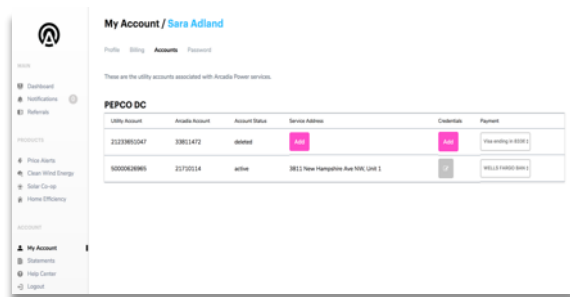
My Account / Sara Adland

Profile Billing Accounts Password

MAIN

Dashboard
Notifications
Referrals

PRODUCTS

Price Alerts
Clean Wind Energy
Solar Co-op
Home Efficiency

ACCOUNT

My Account
Statements
Help Center
Logout

These are the utility accounts associated with Arcadia Power services.

PEPCO DC

| Utility Account | Arcadia Account | Account Status | Service Address | Credentials | Payment |
|---|---|---|---|---|---|
| 21233851047 | 33851472 | deleted | Add | Add | Visa ending in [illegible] |
| 50000626965 | 21710114 | active | 3811 New Hampshire Ave NW, Unit 1 | | WELLS FARGO BAN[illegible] |